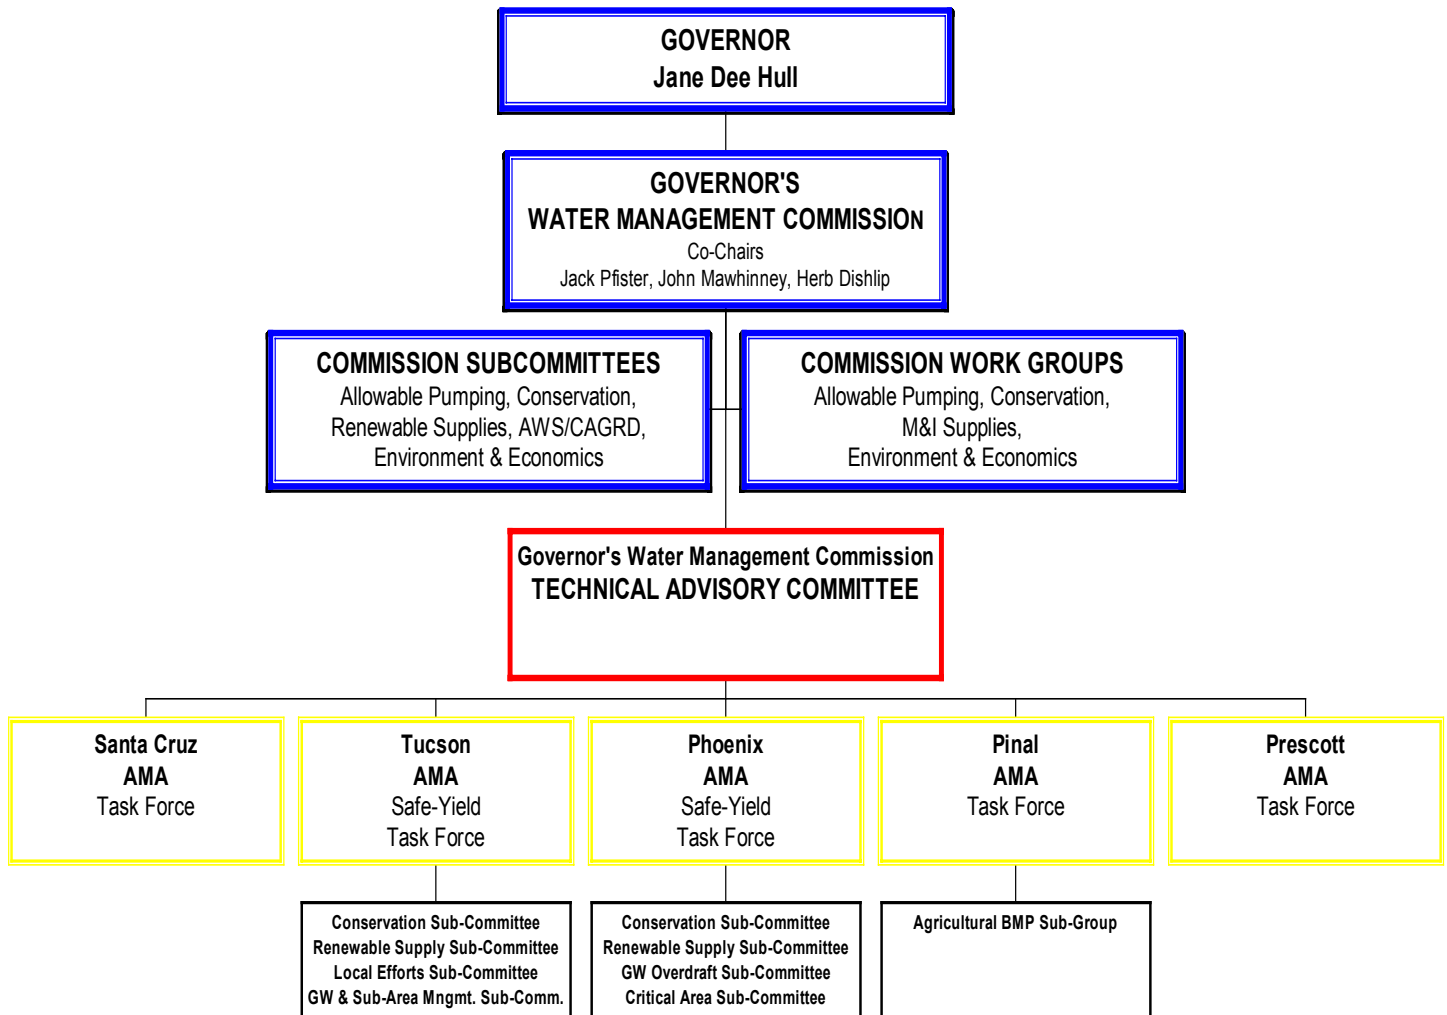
GOVERNOR
Jane Dee Hull

GOVERNOR'S
WATER MANAGEMENT COMMISSION
Co-Chairs
Jack Pfister, John Mawhinney, Herb Dishlip

COMMISSION SUBCOMMITTEES
Allowable Pumping, Conservation, Renewable Supplies, AWS/CAGRD, Environment & Economics

COMMISSION WORK GROUPS
Allowable Pumping, Conservation, M&I Supplies, Environment & Economics

Governor's Water Management Commission
TECHNICAL ADVISORY COMMITTEE

Santa Cruz
AMA
Task Force

Tucson
AMA
Safe-Yield
Task Force

Phoenix
AMA
Safe-Yield
Task Force

Pinal
AMA
Task Force

Prescott
AMA
Task Force

Conservation Sub-Committee
Renewable Supply Sub-Committee
Local Efforts Sub-Committee
GW & Sub-Area Mngmt. Sub-Comm.

Conservation Sub-Committee
Renewable Supply Sub-Committee
GW Overdraft Sub-Committee
Critical Area Sub-Committee

Agricultural BMP Sub-Group